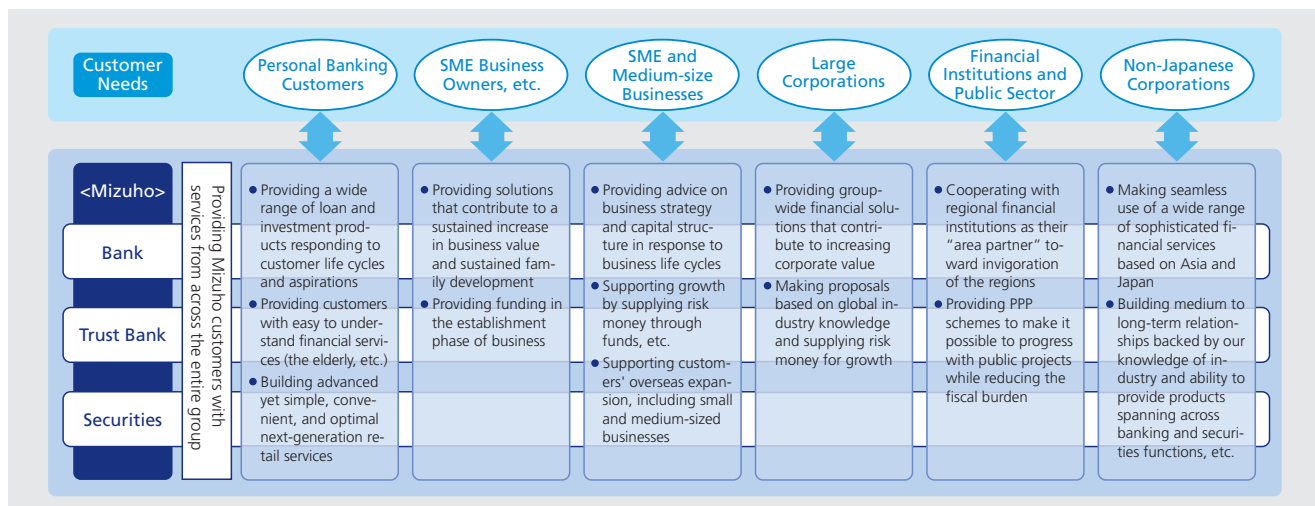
Customer Needs

Personal Banking Customers

SME Business Owners, etc.

SME and Medium-size Businesses

Large Corporations

Financial Institutions and Public Sector

Non-Japanese Corporations

<Mizuho>

Bank

Trust Bank

Securities

Providing Mizuho customers with services from across the entire group

● Providing a wide range of loan and investment products responding to customer life cycles and aspirations
● Providing customers with easy to understand financial services (the elderly, etc.)
● Building advanced yet simple, convenient, and optimal next-generation retail services

● Providing solutions that contribute to a sustained increase in business value and sustained family development
● Providing funding in the establishment phase of business

● Providing advice on business strategy and capital structure in response to business life cycles
● Supporting growth by supplying risk money through funds, etc.
● Supporting customers' overseas expansion, including small and medium-sized businesses

● Providing groupwide financial solutions that contribute to increasing corporate value
● Making proposals based on global industry knowledge and supplying risk money for growth

● Cooperating with regional financial institutions as their "area partner" toward invigoration of the regions
● Providing PPP schemes to make it possible to progress with public projects while reducing the fiscal burden

● Making seamless use of a wide range of sophisticated financial services based on Asia and Japan
● Building medium to long-term relationships backed by our knowledge of industry and ability to provide products spanning across banking and securities functions, etc.